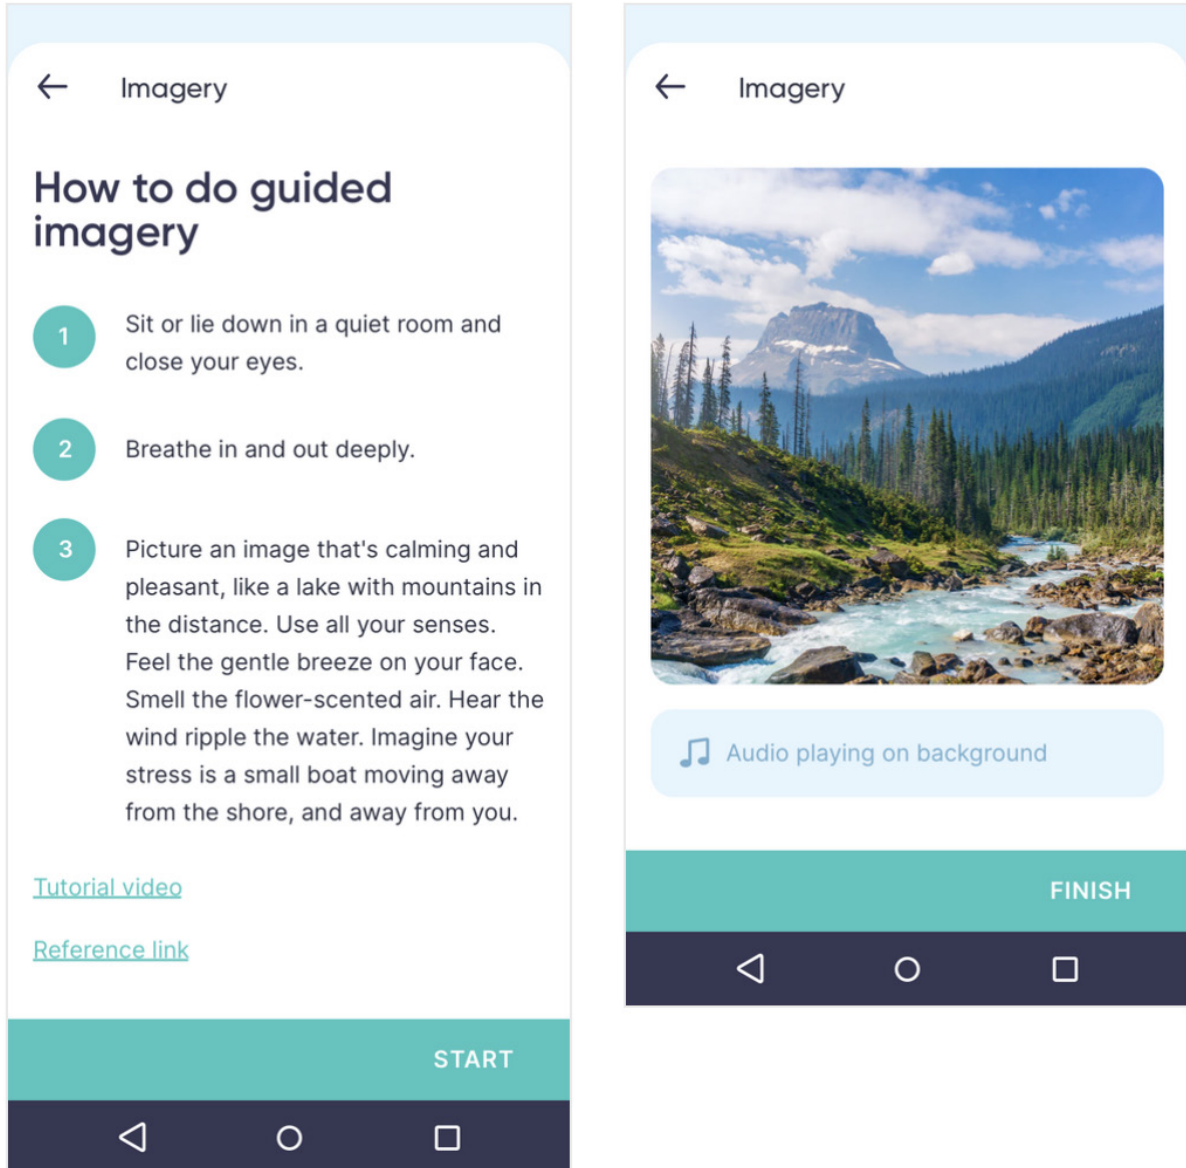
Imagery

How to do guided imagery

1 Sit or lie down in a quiet room and close your eyes.

2 Breathe in and out deeply.

3 Picture an image that's calming and pleasant, like a lake with mountains in the distance. Use all your senses. Feel the gentle breeze on your face. Smell the flower-scented air. Hear the wind ripple the water. Imagine your stress is a small boat moving away from the shore, and away from you.

Tutorial video

Reference link

START

Imagery

Audio playing on background

FINISH